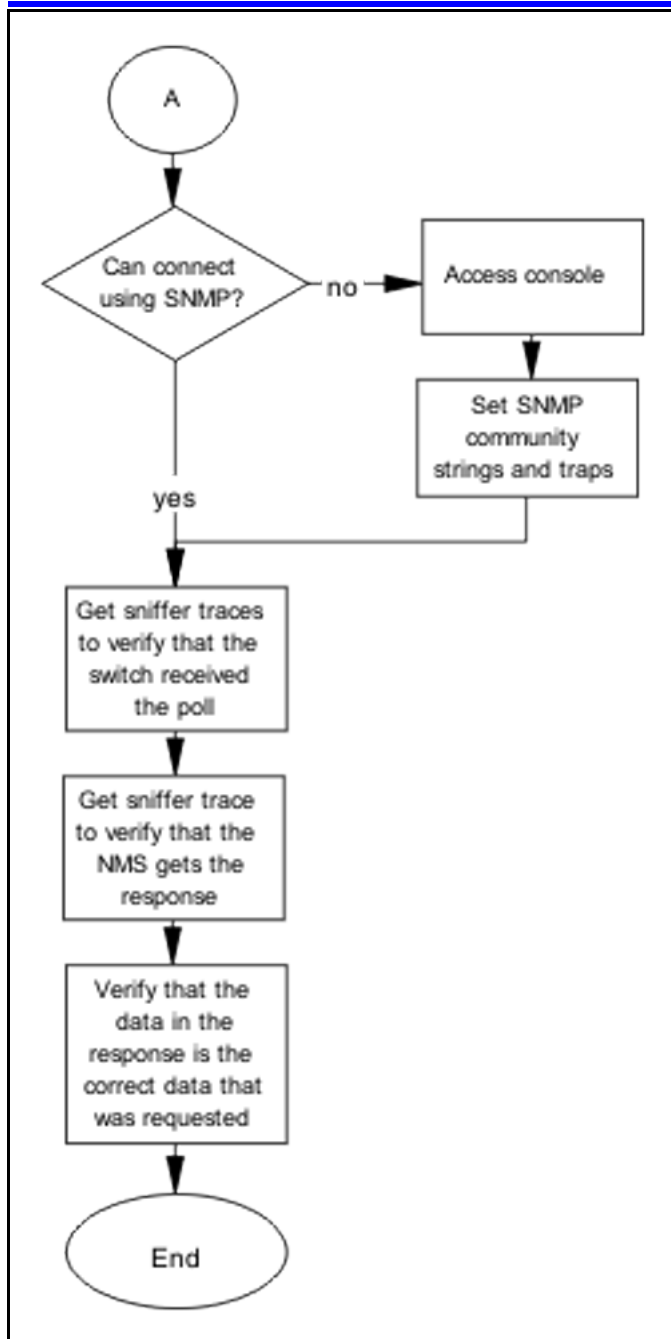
A

Can connect using SNMP?

no

Access console

Set SNMP community strings and traps

yes

Get sniffer traces to verify that the switch received the poll

Get sniffer trace to verify that the NMS gets the response

Verify that the data in the response is the correct data that was requested

End